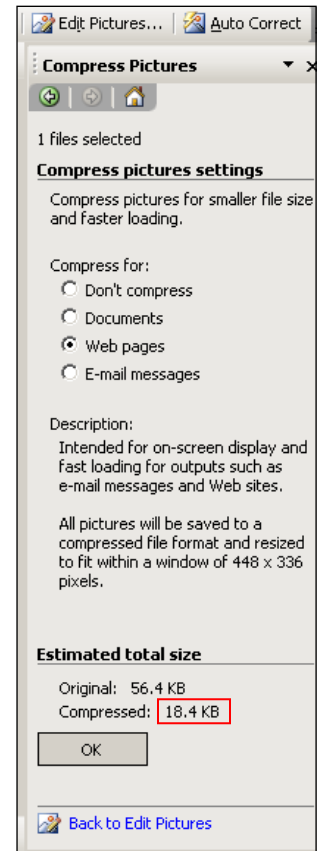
Edit Pictures... | Auto Correct

Compress Pictures

1 files selected

Compress pictures settings

Compress pictures for smaller file size and faster loading.

Compress for:
Don't compress
Documents
Web pages
E-mail messages

Description:
Intended for on-screen display and fast loading for outputs such as e-mail messages and Web sites.

All pictures will be saved to a compressed file format and resized to fit within a window of 448 x 336 pixels.

Estimated total size

Original: 56.4 KB
Compressed: 18.4 KB

OK

Back to Edit Pictures